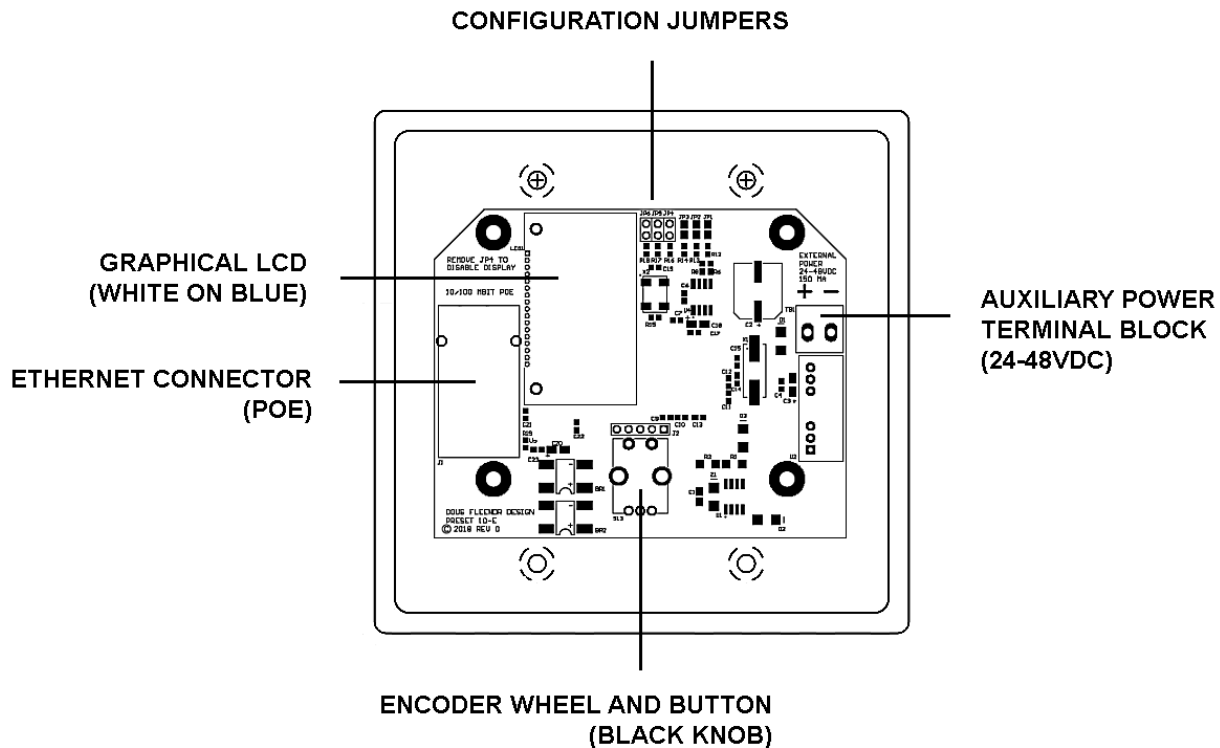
CONFIGURATION JUMPERS

GRAPHICAL LCD
(WHITE ON BLUE)

ETHERNET CONNECTOR
(POE)

AUXILIARY POWER
TERMINAL BLOCK
(24-48VDC)

REMOVE JP4 TO DISABLE DISPLAY

10/100 MBIT POE

EXTERNAL POWER 24-48VDC 150 MA

+ −

DOUG FLEENOR DESIGN
PRESET 10-E
© 2018 REV 0

ENCODER WHEEL AND BUTTON
(BLACK KNOB)